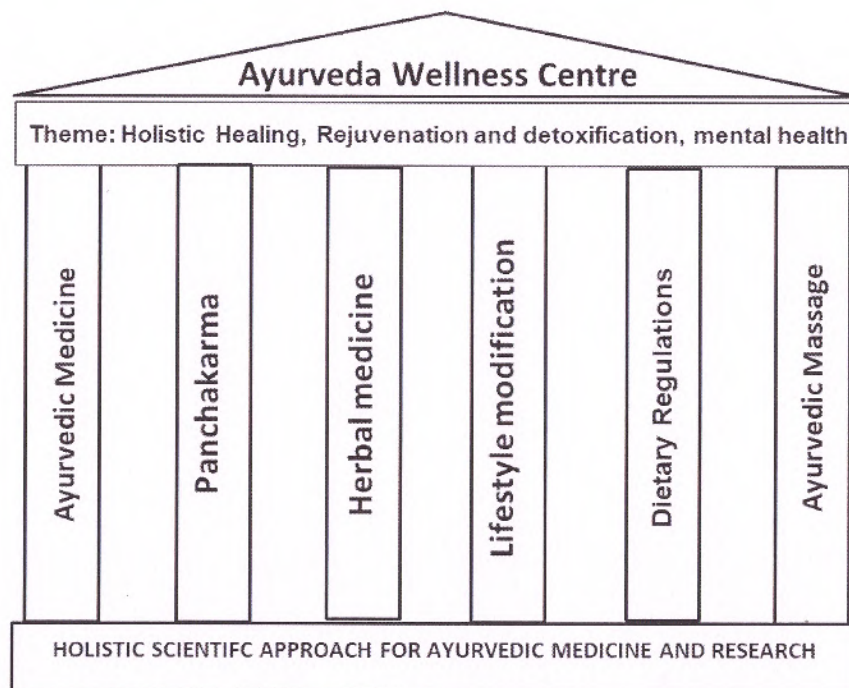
Ayurveda Wellness Centre

Theme: Holistic Healing, Rejuvenation and detoxification, mental health

Ayurvedic Medicine

Panchakarma

Herbal medicine

Lifestyle modification

Dietary Regulations

Ayurvedic Massage

HOLISTIC SCIENTIFC APPROACH FOR AYURVEDIC MEDICINE AND RESEARCH